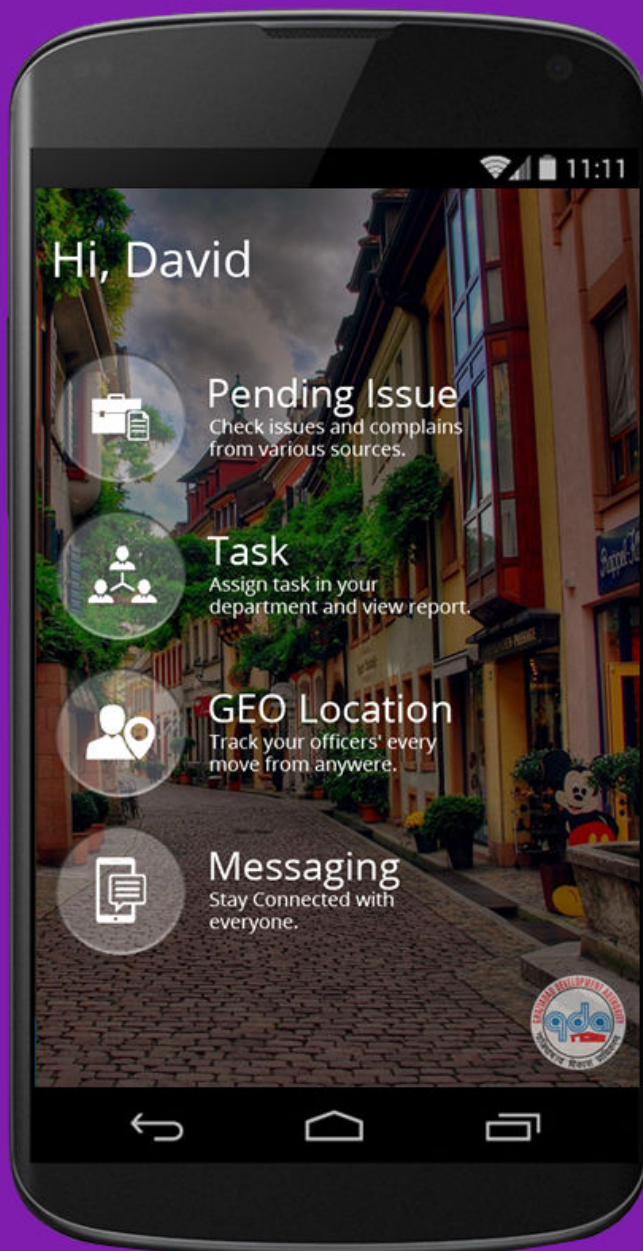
11:11

Hi, David

Pending Issue
Check issues and complains from various sources.

Task
Assign task in your department and view report.

GEO Location
Track your officers' every move from anywere.

Messaging
Stay Connected with everyone.

GHAZIABAD DEVELOPMENT AUTHORITY
gda
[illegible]